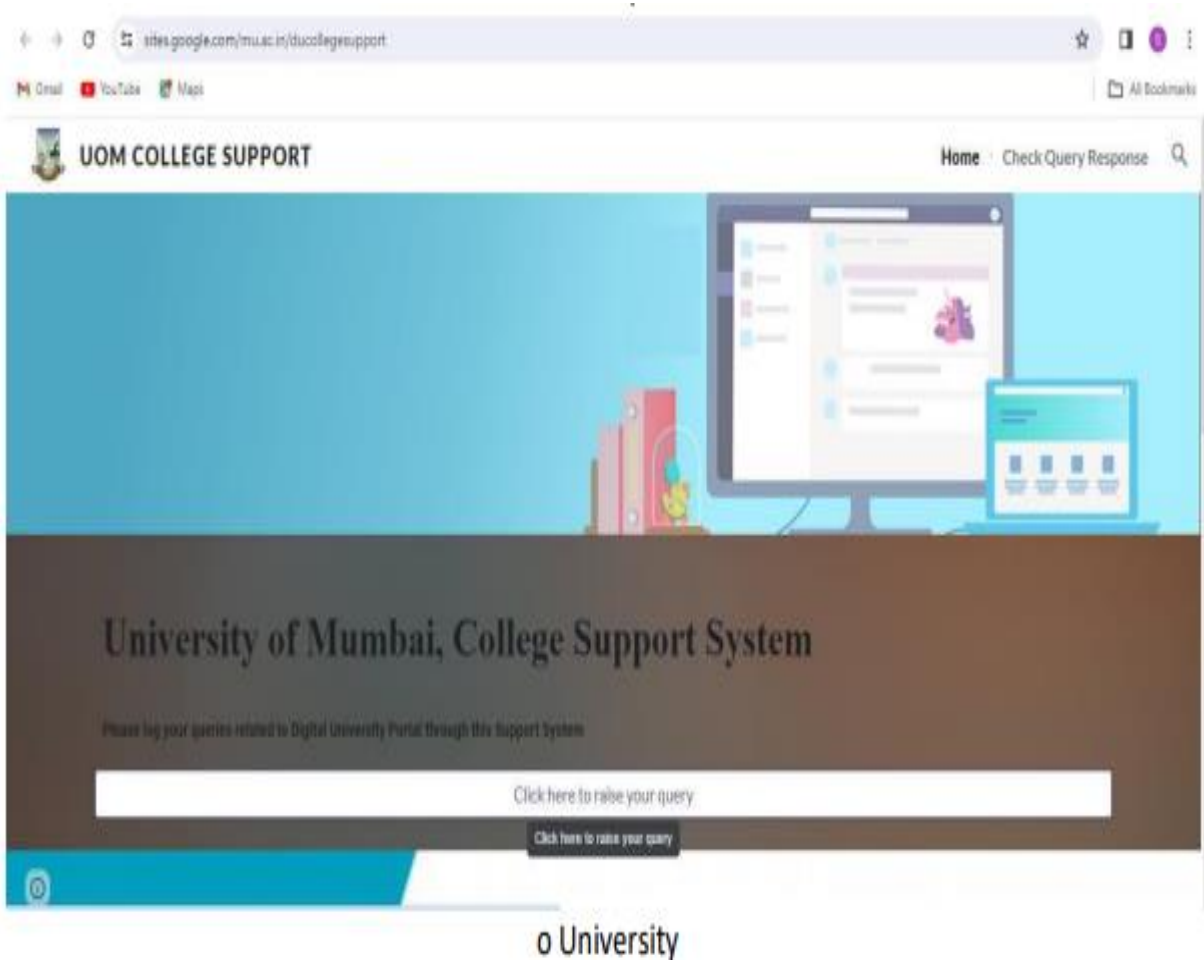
sites.google.com/mu.ac.in/ducollegesupport

Gmail YouTube Maps

All Bookmarks

UOM COLLEGE SUPPORT

Home Check Query Response

University of Mumbai, College Support System

Please log your queries related to Digital University Portal through this Support System

Click here to raise your query

Click here to raise your query

o University